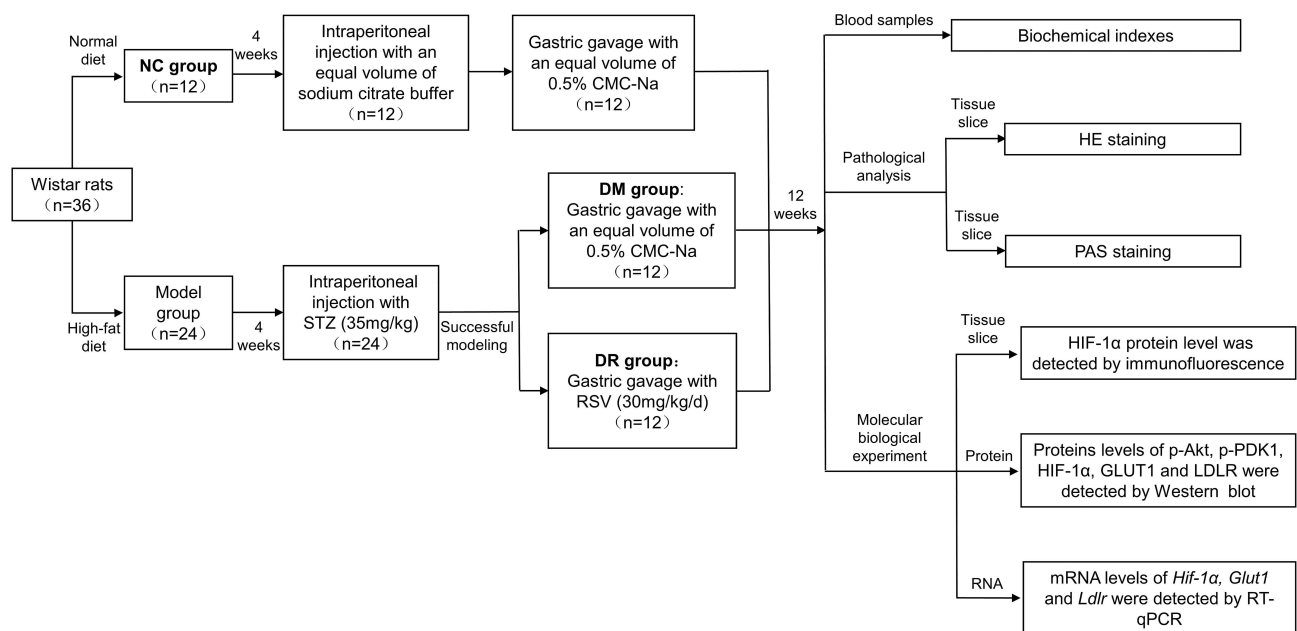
Wistar rats
(n=36)

Normal diet

NC group
(n=12)

4 weeks

Intraperitoneal injection with an equal volume of sodium citrate buffer
(n=12)

Gastric gavage with an equal volume of 0.5% CMC-Na
(n=12)

High-fat diet

Model group
(n=24)

4 weeks

Intraperitoneal injection with STZ (35mg/kg)
(n=24)

Successful modeling

DM group:
Gastric gavage with an equal volume of 0.5% CMC-Na
(n=12)

DR group:
Gastric gavage with RSV (30mg/kg/d)
(n=12)

12 weeks

Blood samples

Biochemical indexes

Pathological analysis

Tissue slice

HE staining

Tissue slice

PAS staining

Molecular biological experiment

Tissue slice

HIF-1α protein level was detected by immunofluorescence

Protein

Proteins levels of p-Akt, p-PDK1, HIF-1α, GLUT1 and LDLR were detected by Western blot

RNA

mRNA levels of *Hif-1α, Glut1* and *Ldlr* were detected by RT-qPCR